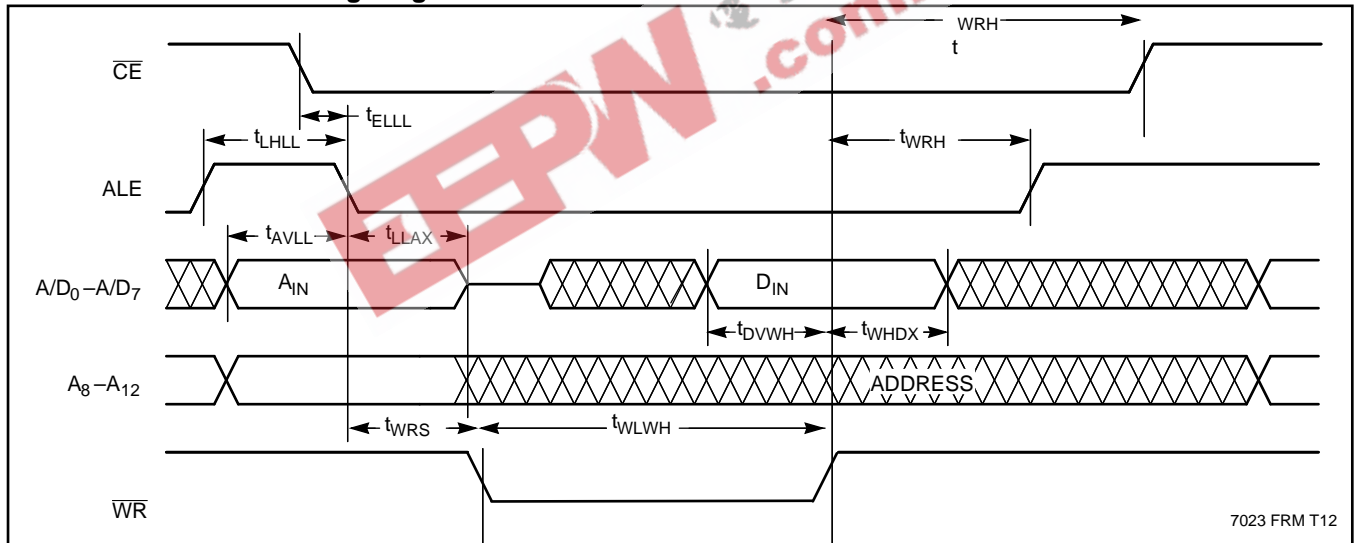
WRH
t
$\overline{CE}$
$t_{ELLL}$
$t_{LHLL}$
$t_{WRH}$
ALE
$t_{AVLL}$
$t_{LLAX}$
$A/D_0-A/D_7$
$A_{IN}$
$D_{IN}$
$t_{DVWH}$
$t_{WHDX}$
$A_8-A_{12}$
ADDRESS
$t_{WRS}$
$t_{WLWH}$
$\overline{WR}$
7023 FRM T12
EEPW
.com